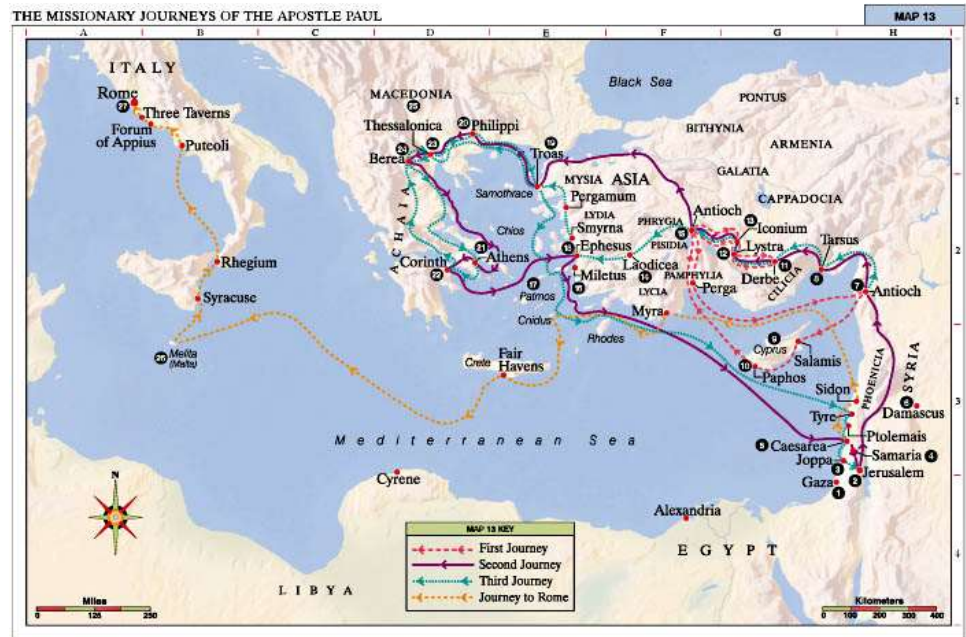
THE MISSIONARY JOURNEYS OF THE APOSTLE PAUL

MAP 13

A B C D E F G H

1 2 3 4

ITALY
27 Rome
Three Taverns
Forum of Appius
Putcoli
Rhegium
Syracuse
26 Melita (Malta)

MACEDONIA
25
Thessalonica
20 Philippi
24 Berea
23
19 Troas
Samothrace
ACHAIA
21 Athens
22 Corinth
Chios
MYSIA
ASIA
Pergamum
LYDIA
Smyrna
18 Ephesus
17 Patmos
Miletus
16
Cnidus
Rhodes
Crete
Fair Havens

Black Sea
PONTUS
BITHYNIA
ARMENIA
GALATIA
CAPPADOCIA
PHRYGIA
PISIDIA
15 Antioch
13 Iconium
12 Lystra
Derbe
11
Tarsus
9
CILICIA
Laodicea
14
PAMPHYLIA
Perga
LYCIA
Myra
7 Antioch
8 Cyprus
Salamis
10 Paphos
PHOENICIA
SYRIA
Sidon
6 Damascus
Tyre
Ptolemais
5 Caesarea
Samaria 4
Joppa
3
Jerusalem
2
Gaza
1

Mediterranean Sea
Cyrene
Alexandria
EGYPT
LIBYA

MAP 13 KEY
First Journey
Second Journey
Third Journey
Journey to Rome

N

Miles
0 125 250

Kilometers
0 100 200 300 400